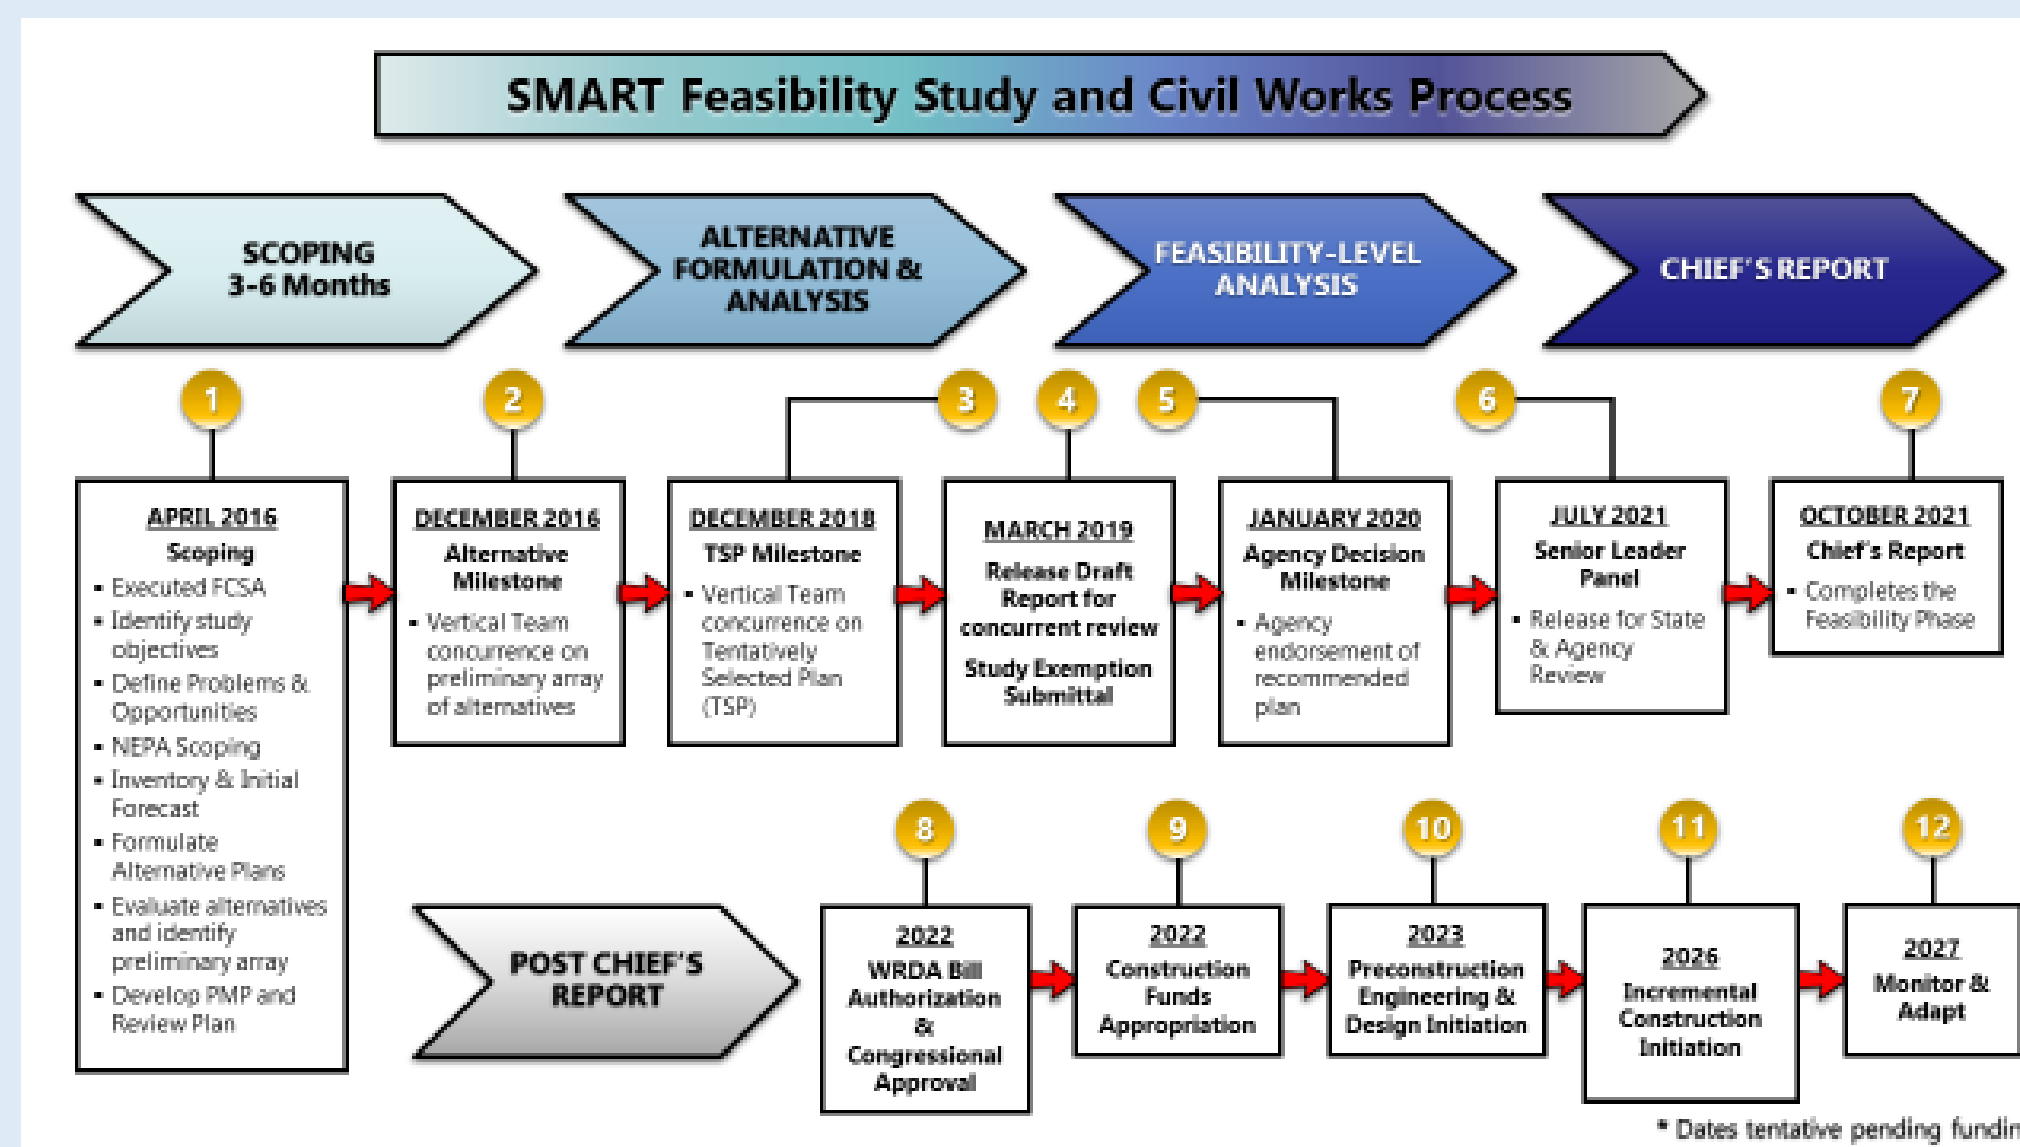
SMART Feasibility Study and Civil Works Process

SCOPING 3-6 Months

ALTERNATIVE FORMULATION & ANALYSIS

FEASIBILITY-LEVEL ANALYSIS

CHIEF'S REPORT

1

APRIL 2016
Scoping
- Executed FCSA
- Identify study objectives
- Define Problems & Opportunities
- NEPA Scoping
- Inventory & Initial Forecast
- Formulate Alternative Plans
- Evaluate alternatives and identify preliminary array
- Develop PMP and Review Plan

2

DECEMBER 2016
Alternative Milestone
- Vertical Team concurrence on preliminary array of alternatives

3

DECEMBER 2018
TSP Milestone
- Vertical Team concurrence on Tentatively Selected Plan (TSP)

4

MARCH 2019
Release Draft Report for concurrent review
Study Exemption Submittal

5

JANUARY 2020
Agency Decision Milestone
- Agency endorsement of recommended plan

6

JULY 2021
Senior Leader Panel
- Release for State & Agency Review

7

OCTOBER 2021
Chief's Report
- Completes the Feasibility Phase

POST CHIEF'S REPORT

8

2022
WRDA Bill Authorization & Congressional Approval

9

2022
Construction Funds Appropriation

10

2023
Preconstruction Engineering & Design Initiation

11

2026
Incremental Construction Initiation

12

2027
Monitor & Adapt

* Dates tentative pending fundin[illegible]